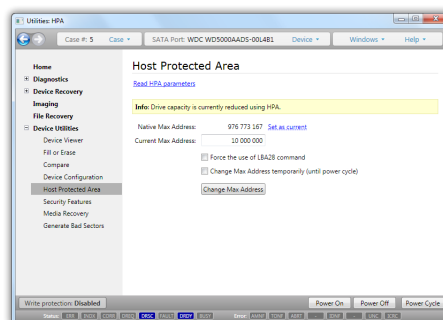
Utilities: HPA

Case #: 5 Case ▾ SATA Port: WDC WD5000AADS-00L4B1 Device ▾ Windows ▾ Help ▾

Home
Diagnostics
Device Recovery
Imaging
File Recovery
Device Utilities
Device Viewer
Fill or Erase
Compare
Device Configuration
Host Protected Area
Security Features
Media Recovery
Generate Bad Sectors

Host Protected Area

Read HPA parameters

Info: Drive capacity is currently reduced using HPA.

Native Max Address: 976 773 167 Set as current
Current Max Address: 10 000 000

Force the use of LBA28 command
Change Max Address temporarily (until power cycle)

Change Max Address

Write protection: Disabled

Power On Power Off Power Cycle

Status: BSY DRDY DWF DSC DRQ CORR IDX ERR Error: BBK UNC MC IDNF MCR ABRT TK0NF AMNF